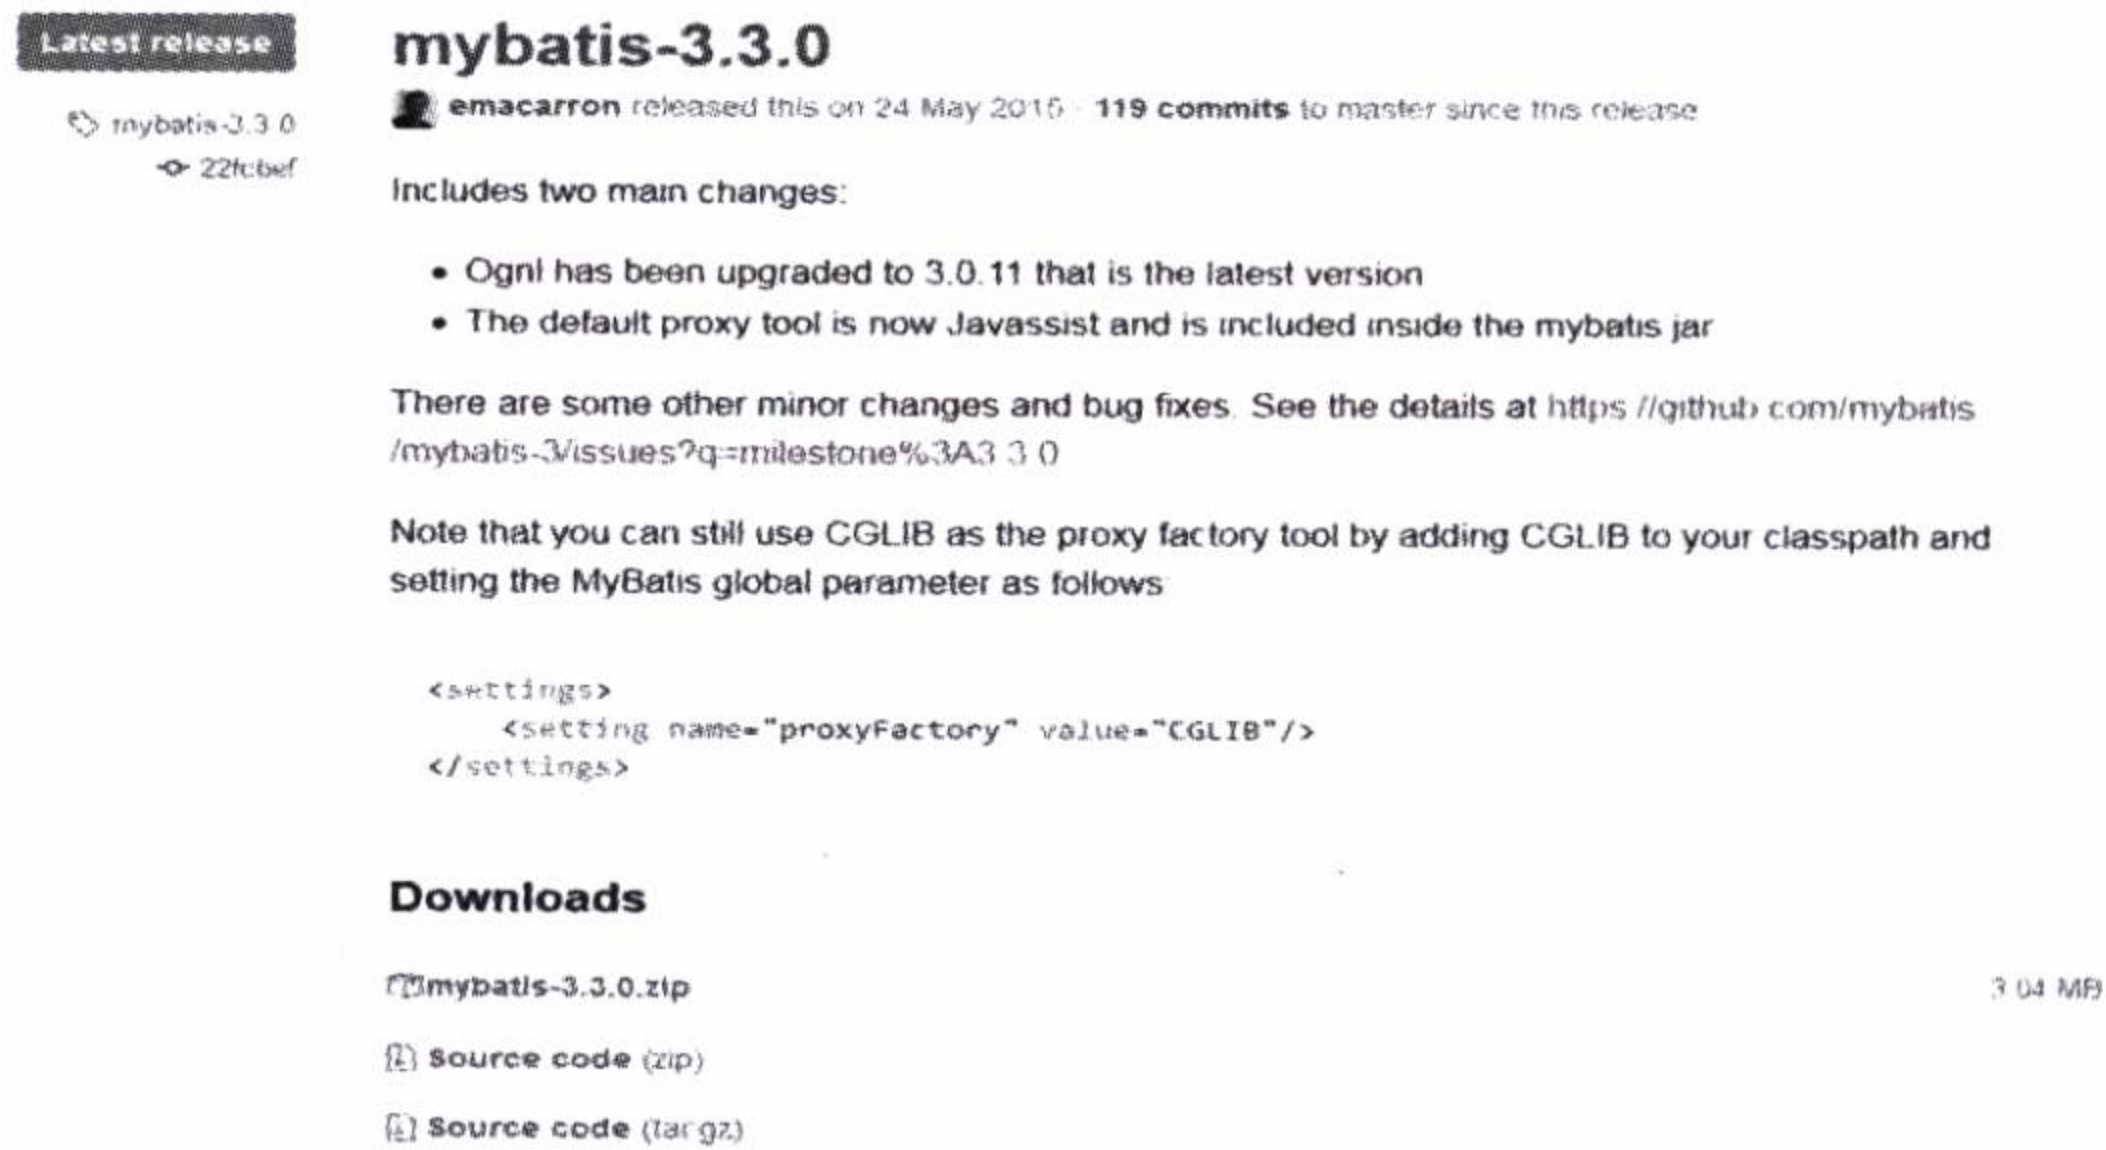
Latest release

mybatis-3.3.0
22fcbef

mybatis-3.3.0

emacarron released this on 24 May 2015 · 119 commits to master since this release

Includes two main changes:

- Ognl has been upgraded to 3.0.11 that is the latest version
- The default proxy tool is now Javassist and is included inside the mybatis jar

There are some other minor changes and bug fixes. See the details at https://github.com/mybatis/mybatis-3/issues?q=milestone%3A3.3.0

Note that you can still use CGLIB as the proxy factory tool by adding CGLIB to your classpath and setting the MyBatis global parameter as follows:

```
<settings>
    <setting name="proxyFactory" value="CGLIB"/>
</settings>
```

Downloads

mybatis-3.3.0.zip 3.04 MB

Source code (zip)

Source code (tar.gz)